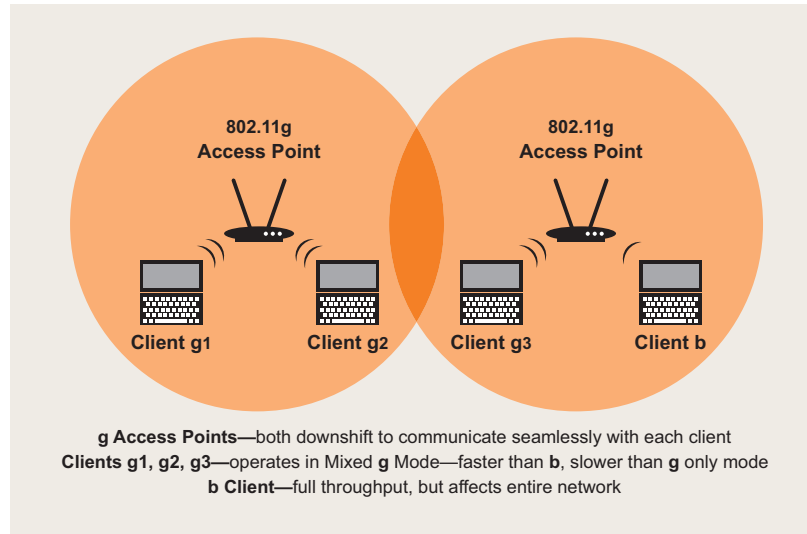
802.11g
Access Point

802.11g
Access Point

Client g1

Client g2

Client g3

Client b

g Access Points—both downshift to communicate seamlessly with each client
Clients g1, g2, g3—operates in Mixed g Mode—faster than b, slower than g only mode
b Client—full throughput, but affects entire network